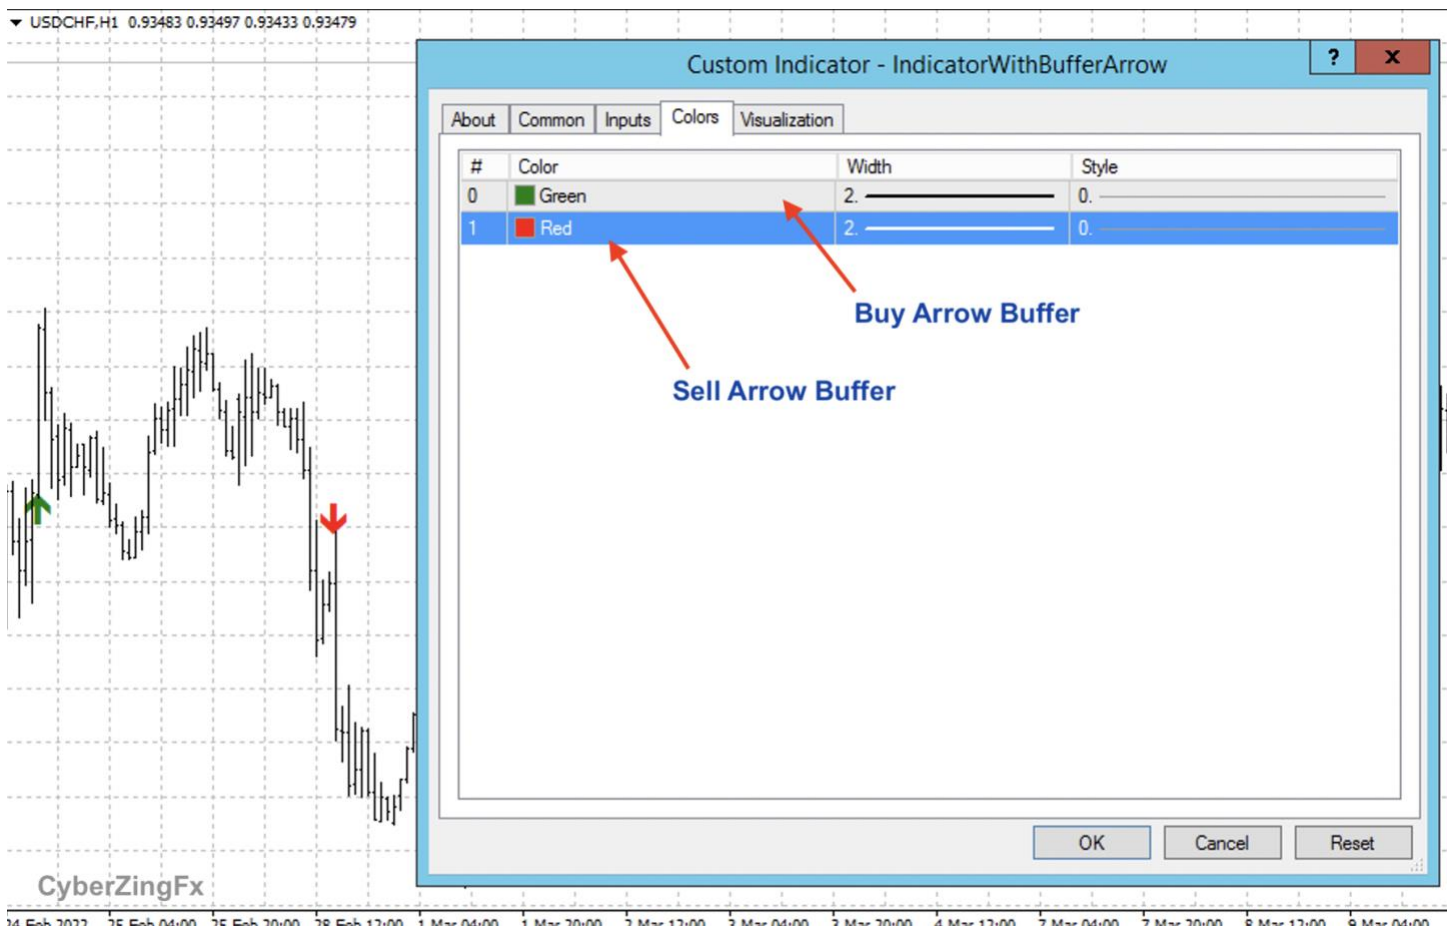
USDCHF,H1 0.93483 0.93497 0.93433 0.93479

Custom Indicator - IndicatorWithBufferArrow

?
X

About | Common | Inputs | Colors | Visualization

| # | Color | Width | Style |
|---|---|---|---|
| 0 | Green | 2. | 0. |
| 1 | Red | 2. | 0. |

Buy Arrow Buffer

Sell Arrow Buffer

OK
Cancel
Reset

CyberZingFx

24 Feb 2022 25 Feb 04:00 25 Feb 20:00 28 Feb 12:00 1 Mar 04:00 1 Mar 20:00 2 Mar 12:00 3 Mar 04:00 3 Mar 20:00 4 Mar 12:00 7 Mar 04:00 7 Mar 20:00 8 Mar 12:00 9 Mar 04:00